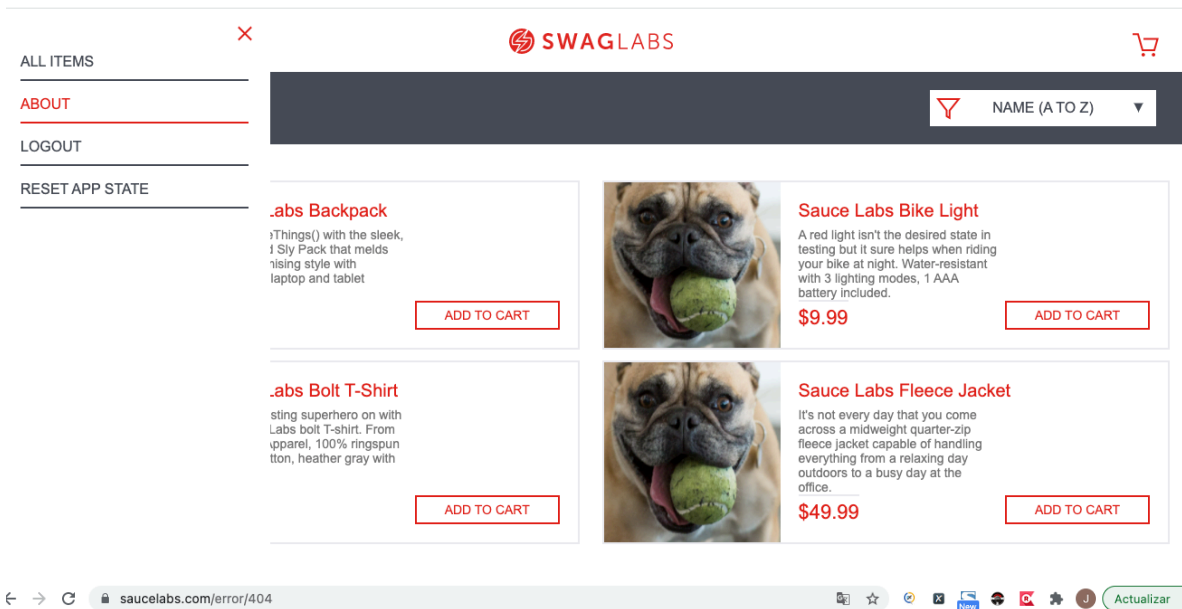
ALL ITEMS

ABOUT

LOGOUT

RESET APP STATE

SWAGLABS

NAME (A TO Z)

Labs Backpack

eThings() with the sleek, d Sly Pack that melds nising style with laptop and tablet

ADD TO CART

Sauce Labs Bike Light

A red light isn't the desired state in testing but it sure helps when riding your bike at night. Water-resistant with 3 lighting modes, 1 AAA battery included.

$9.99

ADD TO CART

Labs Bolt T-Shirt

sting superhero on with Labs bolt T-shirt. From Apparel, 100% ringspun tton, heather gray with

ADD TO CART

Sauce Labs Fleece Jacket

It's not every day that you come across a midweight quarter-zip fleece jacket capable of handling everything from a relaxing day outdoors to a busy day at the office.

$49.99

ADD TO CART

saucelabs.com/error/404

New

J

Actualizar